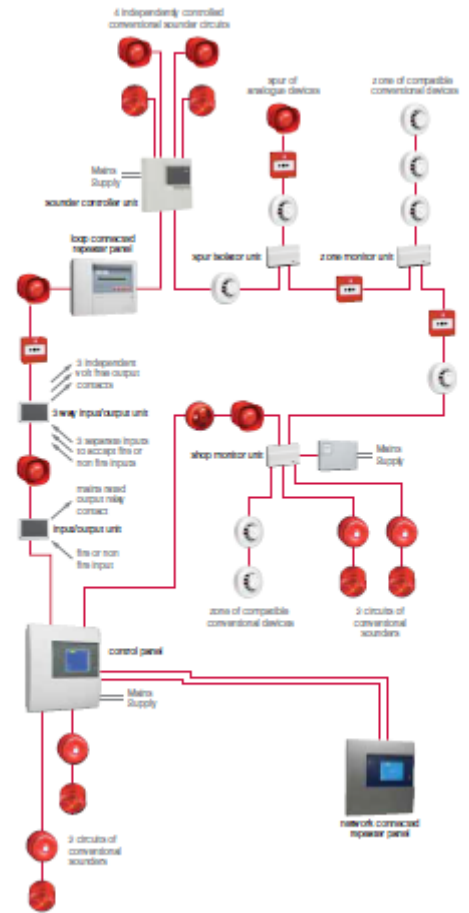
4 independently controlled conventional sounder circuits

spur of analogue devices

zone of compatible conventional devices

Mains Supply

sounder controller unit

loop connected repeater panel

spur isolator unit

zone monitor unit

3 independent volt free output contacts

3 way input/output unit

3 separate inputs to accept fire or non fire inputs

shop monitor unit

Mains Supply

mains rated output relay contact

input/output unit

fire or non fire input

zone of compatible conventional devices

2 circuits of conventional sounders

control panel

Mains Supply

2 circuits of conventional sounders

network connected repeater panel